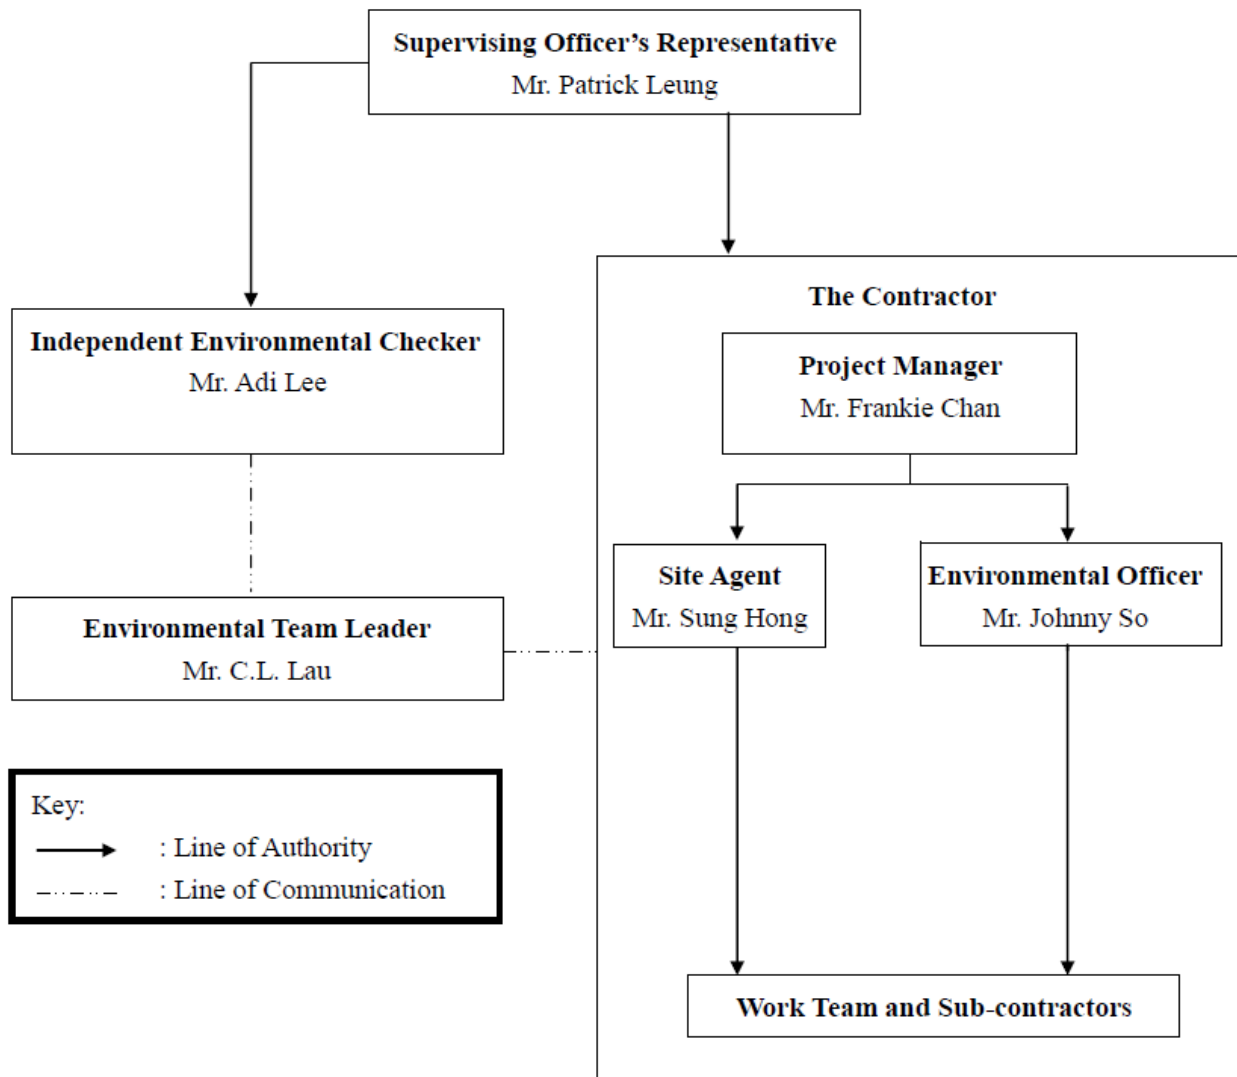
Supervising Officer's Representative
Mr. Patrick Leung

Independent Environmental Checker
Mr. Adi Lee

Environmental Team Leader
Mr. C.L. Lau

The Contractor

Project Manager
Mr. Frankie Chan

Site Agent
Mr. Sung Hong

Environmental Officer
Mr. Johnny So

Work Team and Sub-contractors

Key:
: Line of Authority
: Line of Communication